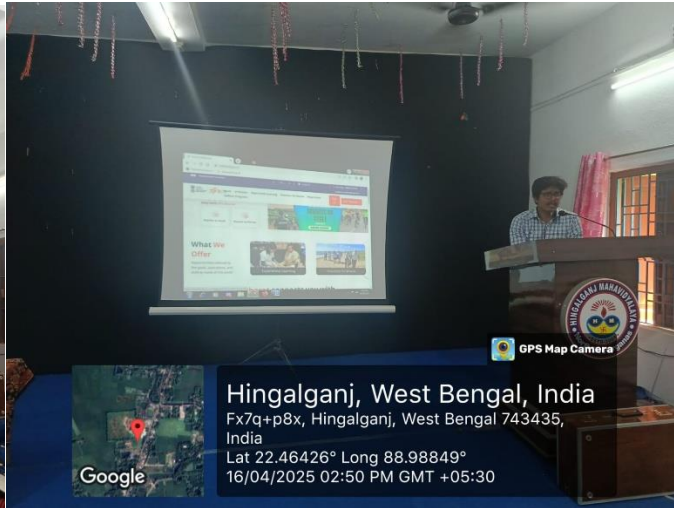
What We Offer

HINGALGANJ MAHAVIDYALAYA

GPS Map Camera

Hingalganj, West Bengal, India
Fx7q+p8x, Hingalganj, West Bengal 743435, India
Lat 22.46426° Long 88.98849°
16/04/2025 02:50 PM GMT +05:30

Google